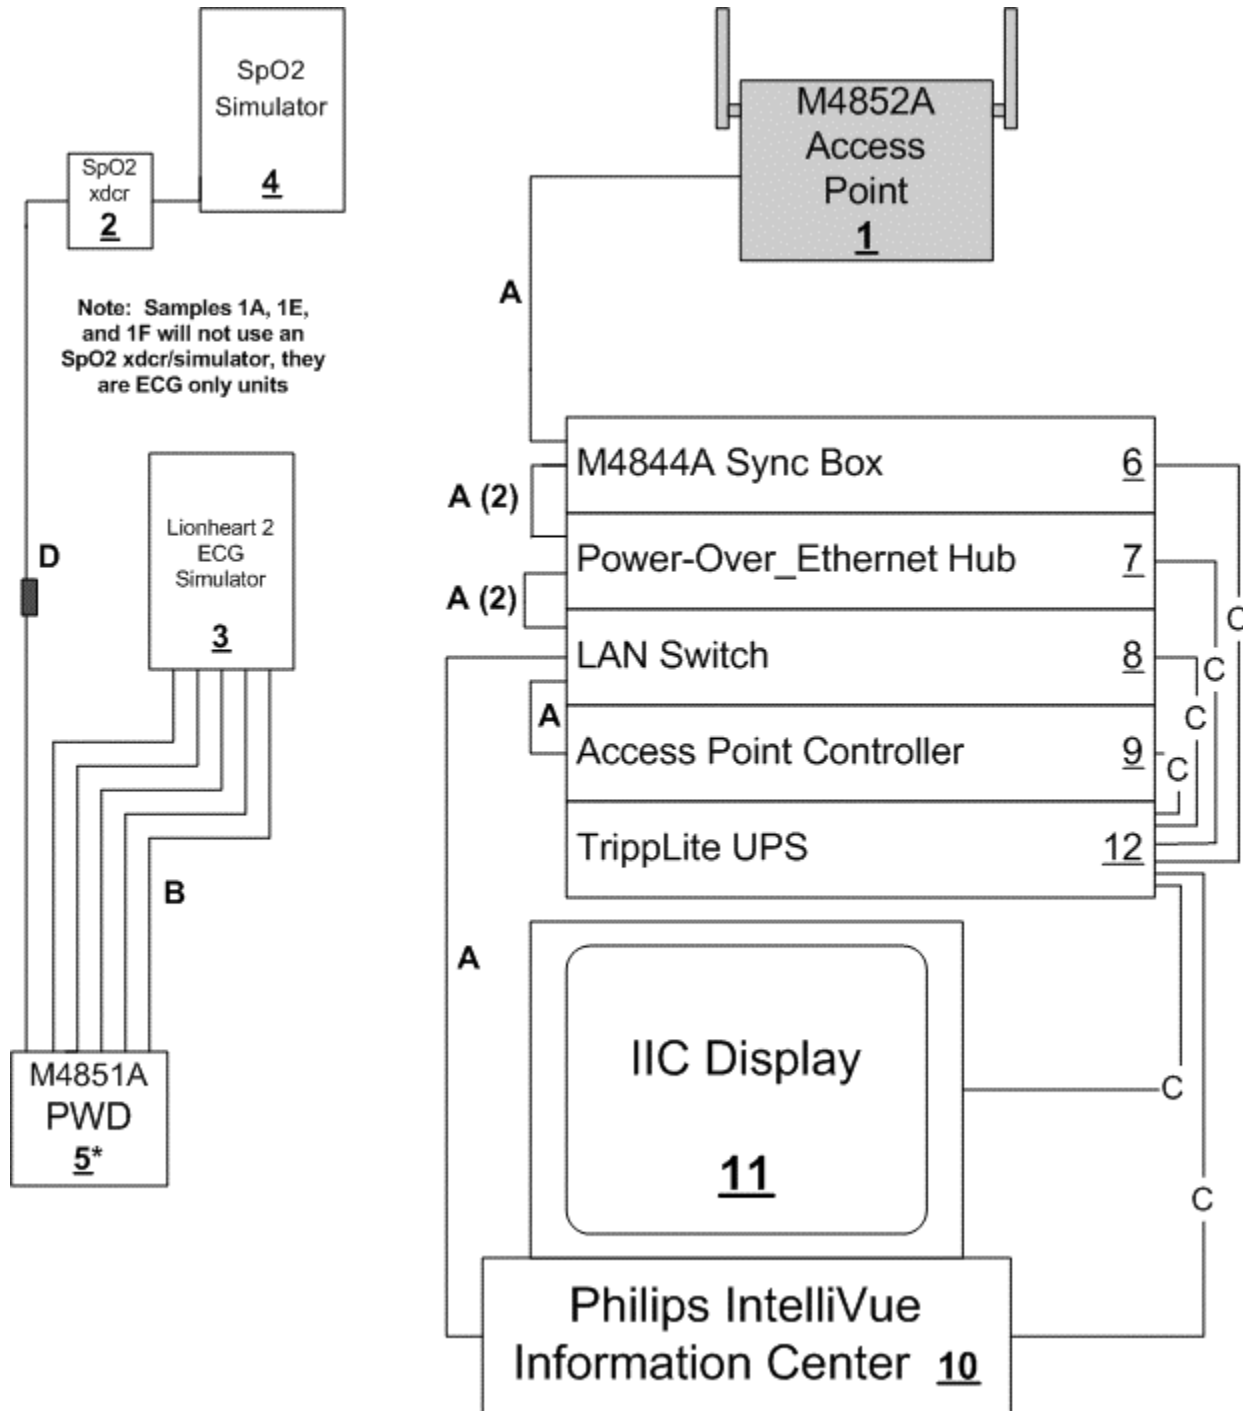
SpO2 Simulator
4

SpO2 xdcr
2

Note: Samples 1A, 1E, and 1F will not use an SpO2 xdcr/simulator, they are ECG only units

D

Lionheart 2 ECG Simulator
3

B

M4851A PWD
5*

M4852A Access Point
1

A

M4844A Sync Box 6

A (2)

Power-Over_Ethernet Hub 7

A (2)

LAN Switch 8

A

Access Point Controller 9

TrippLite UPS 12

C

C

C

C

A

IIC Display

11

C

C

Philips IntelliVue Information Center 10